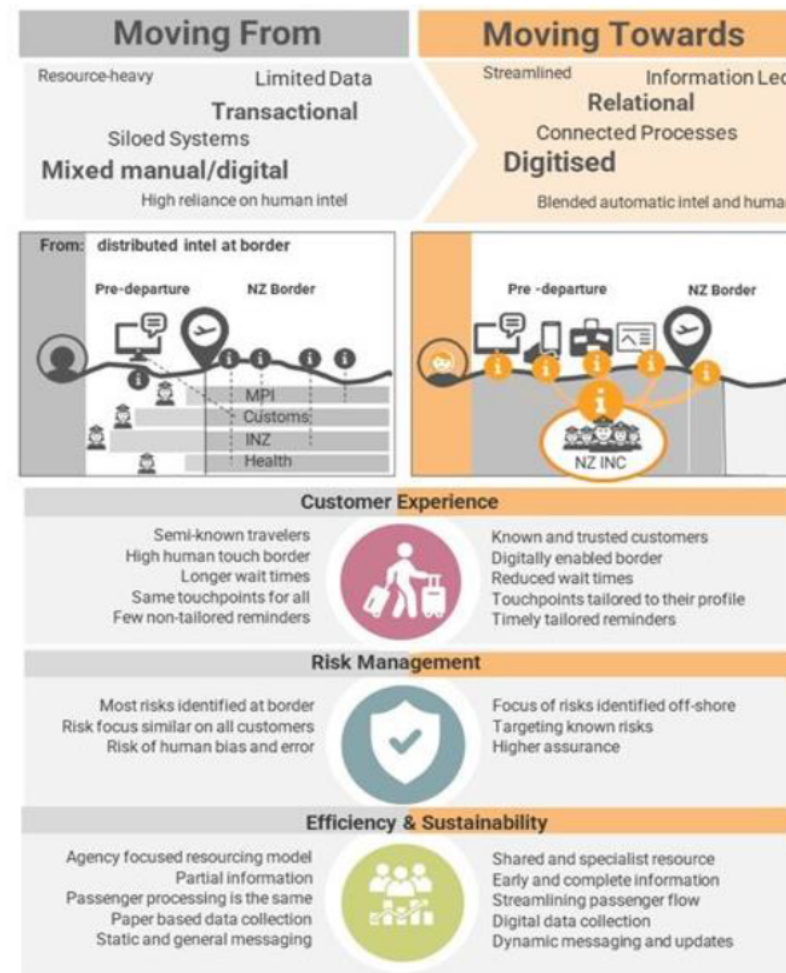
Moving From

Resource-heavy
Limited Data
Transactional
Siloed Systems
Mixed manual/digital
High reliance on human intel

Moving Towards

Streamlined
Information Le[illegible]
Relational
Connected Processes
Digitised
Blended automatic intel and huma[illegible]

From: distributed intel at border

Pre-departure
NZ Border

MPI
Customs
INZ
Health

Pre -departure
NZ Border

NZ INC

Customer Experience

Semi-known travelers
High human touch border
Longer wait times
Same touchpoints for all
Few non-tailored reminders

Known and trusted customers
Digitally enabled border
Reduced wait times
Touchpoints tailored to their profile
Timely tailored reminders

Risk Management

Most risks identified at border
Risk focus similar on all customers
Risk of human bias and error

Focus of risks identified off-shore
Targeting known risks
Higher assurance

Efficiency & Sustainability

Agency focused resourcing model
Partial information
Passenger processing is the same
Paper based data collection
Static and general messaging

Shared and specialist resource
Early and complete information
Streamlining passenger flow
Digital data collection
Dynamic messaging and updates